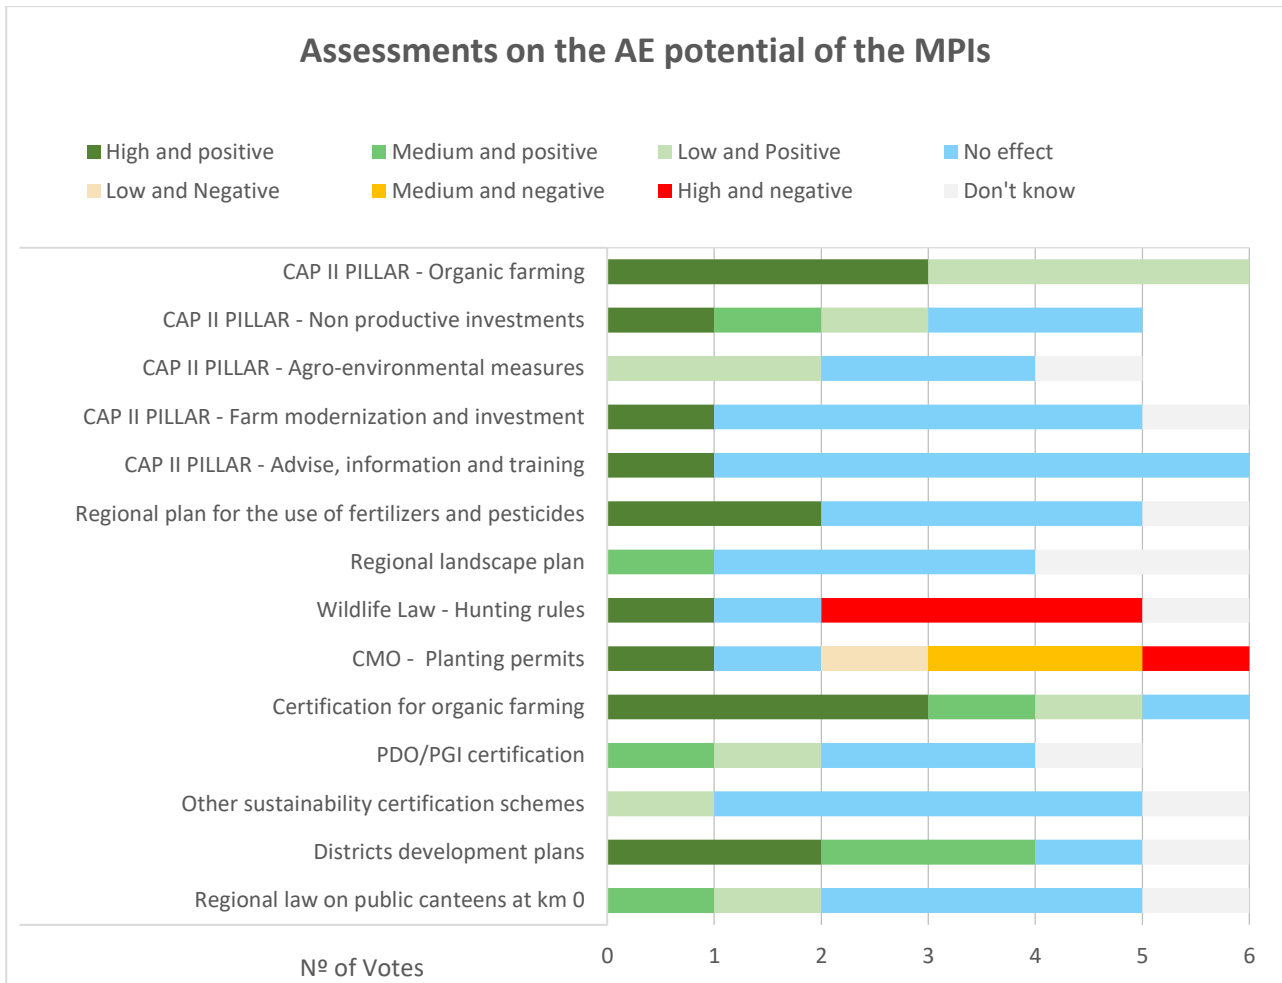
Assessments on the AE potential of the MPIs

High and positive
Medium and positive
Low and Positive
No effect
Low and Negative
Medium and negative
High and negative
Don't know

CAP II PILLAR - Organic farming
CAP II PILLAR - Non productive investments
CAP II PILLAR - Agro-environmental measures
CAP II PILLAR - Farm modernization and investment
CAP II PILLAR - Advise, information and training
Regional plan for the use of fertilizers and pesticides
Regional landscape plan
Wildlife Law - Hunting rules
CMO - Planting permits
Certification for organic farming
PDO/PGI certification
Other sustainability certification schemes
Districts development plans
Regional law on public canteens at km 0

Nº of Votes

0 1 2 3 4 5 6